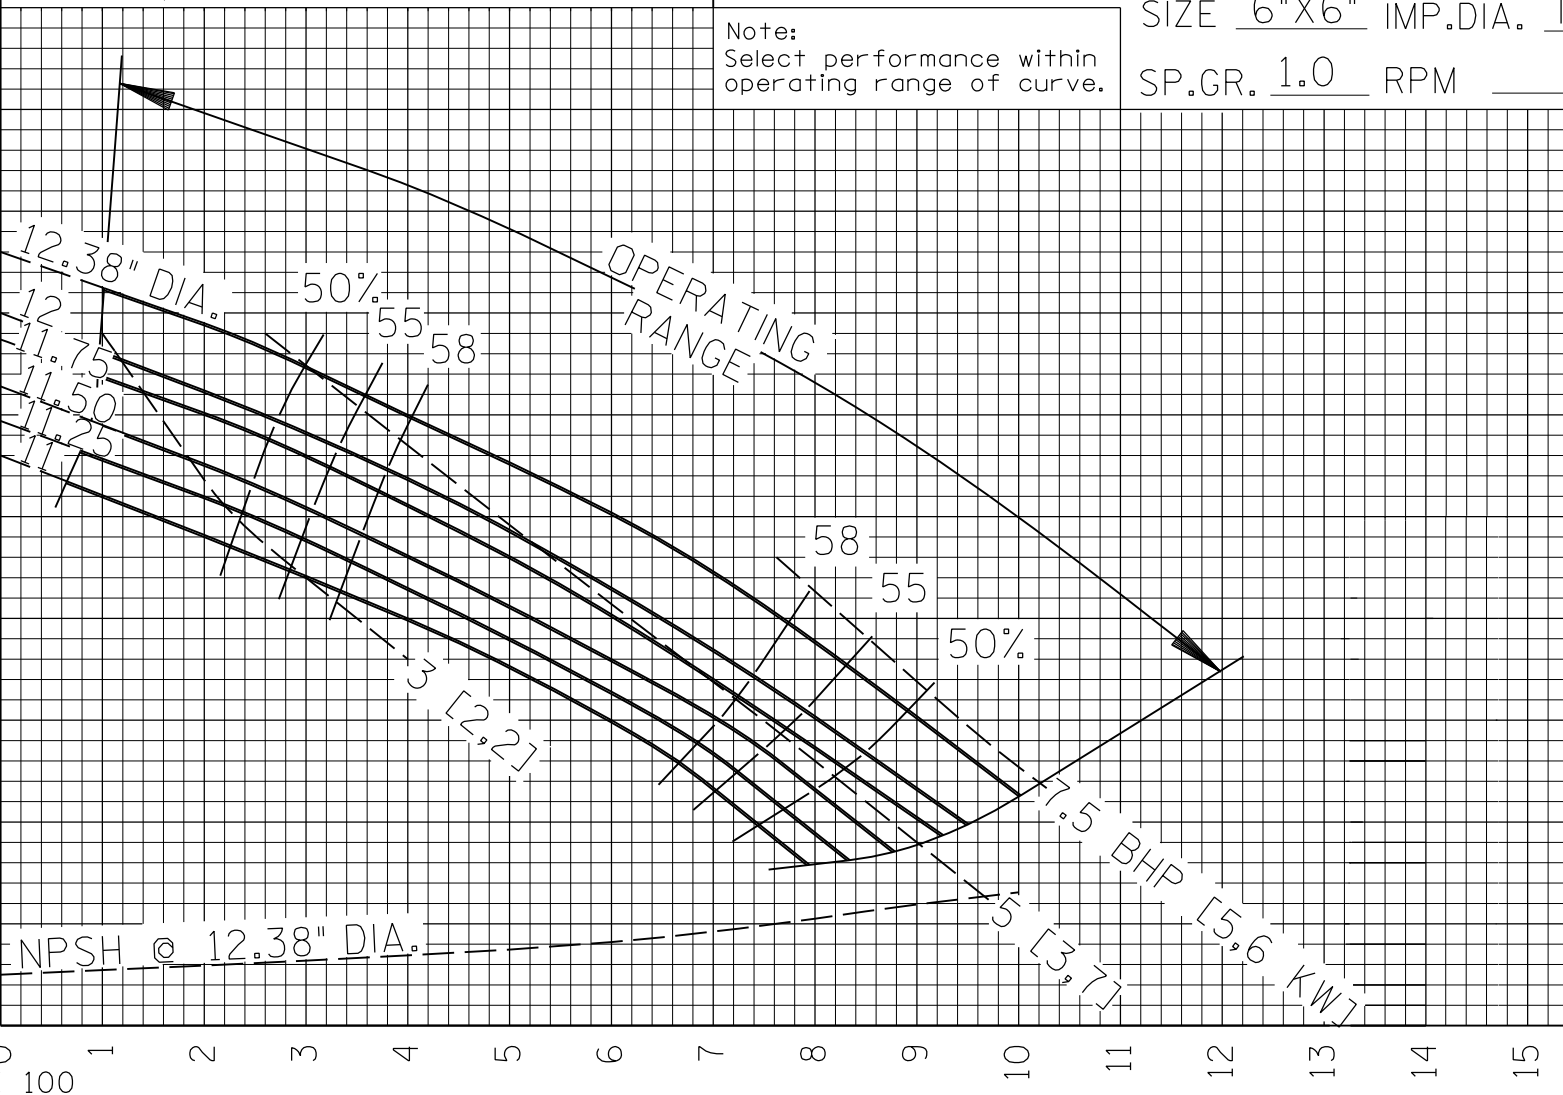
Note:
Select performance within operating range of curve.

SIZE 6"X6" IMP.DIA. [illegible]

SP.GR. 1.0 RPM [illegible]

OPERATING RANGE

12.38" DIA.
12
11.75
11.50
11.25
11

50%
55
58

58
55
50%

3 [2,2]
5 [3,7]
7.5 BHP [5,6 KW]

NPSH @ 12.38" DIA.

0
1
2
3
4
5
6
7
8
9
10
11
12
13
14
15
100